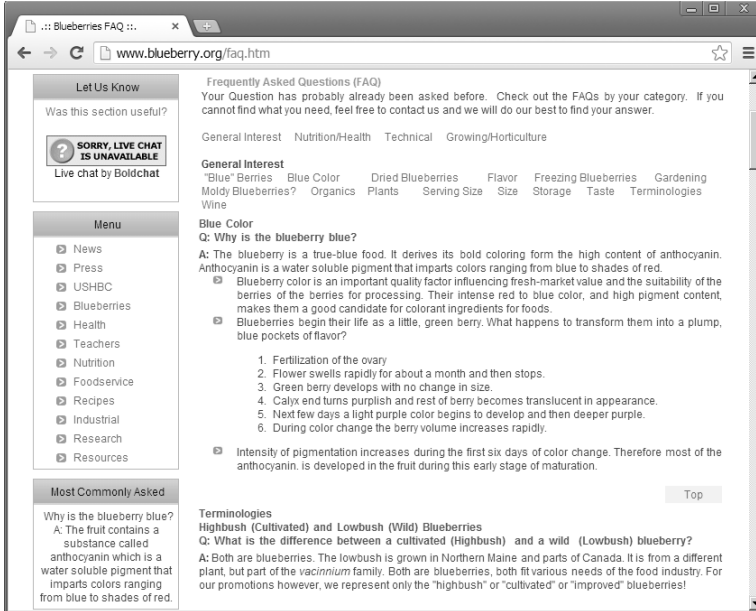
.:: Blueberries FAQ ::.

www.blueberry.org/faq.htm

Let Us Know

Was this section useful?

SORRY, LIVE CHAT IS UNAVAILABLE

Live chat by Boldchat

Menu

News
Press
USHBC
Blueberries
Health
Teachers
Nutrition
Foodservice
Recipes
Industrial
Research
Resources

Most Commonly Asked

Why is the blueberry blue? A: The fruit contains a substance called anthocyanin which is a water soluble pigment that imparts colors ranging from blue to shades of red.

Frequently Asked Questions (FAQ)
Your Question has probably already been asked before. Check out the FAQs by your category. If you cannot find what you need, feel free to contact us and we will do our best to find your answer.

General Interest Nutrition/Health Technical Growing/Horticulture

General Interest
"Blue" Berries Blue Color Dried Blueberries Flavor Freezing Blueberries Gardening Moldy Blueberries? Organics Plants Serving Size Size Storage Taste Terminologies Wine

Blue Color
Q: Why is the blueberry blue?

A: The blueberry is a true-blue food. It derives its bold coloring form the high content of anthocyanin. Anthocyanin is a water soluble pigment that imparts colors ranging from blue to shades of red.

Blueberry color is an important quality factor influencing fresh-market value and the suitability of the berries of the berries for processing. Their intense red to blue color, and high pigment content, makes them a good candidate for colorant ingredients for foods.

Blueberries begin their life as a little, green berry. What happens to transform them into a plump, blue pockets of flavor?

1. Fertilization of the ovary
2. Flower swells rapidly for about a month and then stops.
3. Green berry develops with no change in size.
4. Calyx end turns purplish and rest of berry becomes translucent in appearance.
5. Next few days a light purple color begins to develop and then deeper purple.
6. During color change the berry volume increases rapidly.

Intensity of pigmentation increases during the first six days of color change. Therefore most of the anthocyanin. is developed in the fruit during this early stage of maturation.

Top

Terminologies
Highbush (Cultivated) and Lowbush (Wild) Blueberries
Q: What is the difference between a cultivated (Highbush) and a wild (Lowbush) blueberry?

A: Both are blueberries. The lowbush is grown in Northern Maine and parts of Canada. It is from a different plant, but part of the vacinnium family. Both are blueberries, both fit various needs of the food industry. For our promotions however, we represent only the "highbush" or "cultivated" or "improved" blueberries!